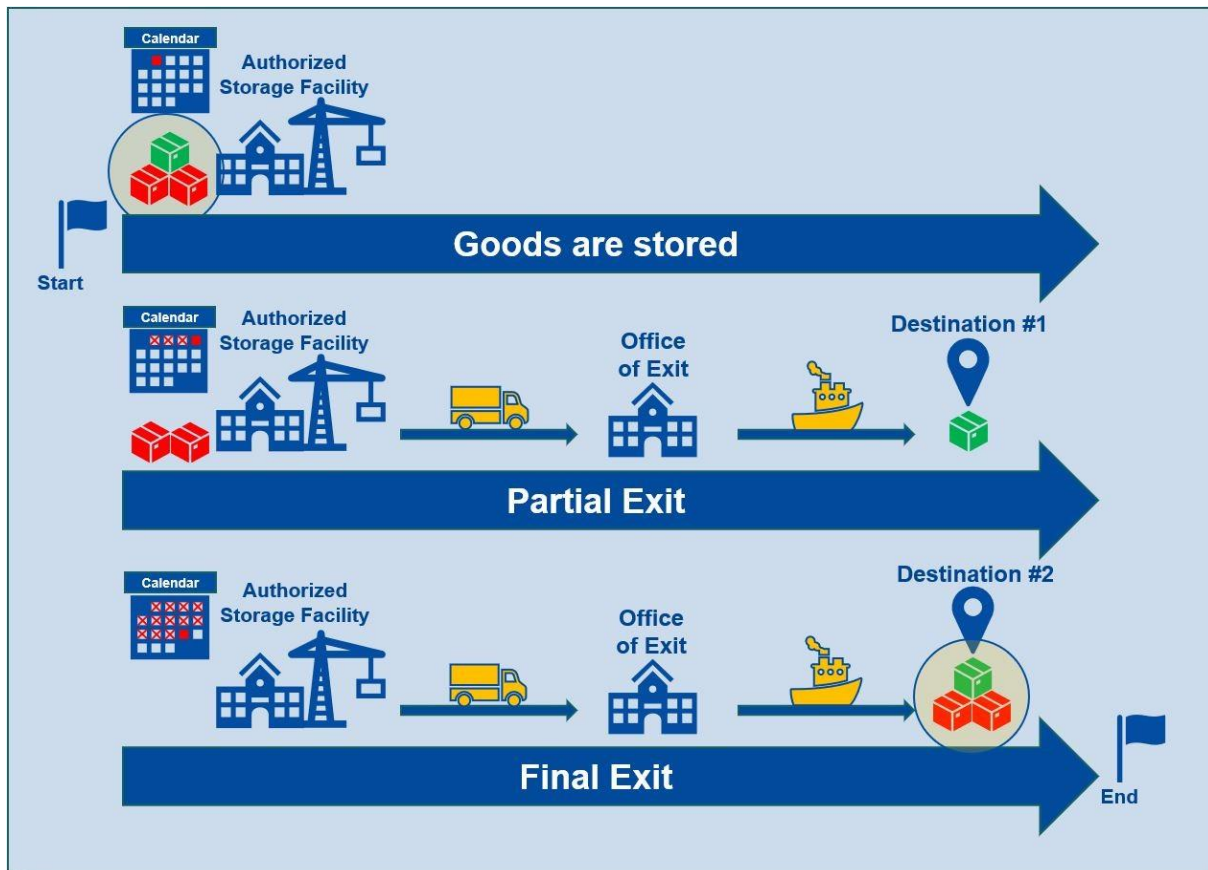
Calendar

Authorized Storage Facility

Start

Goods are stored

Calendar

Authorized Storage Facility

Office of Exit

Destination #1

Partial Exit

Calendar

Authorized Storage Facility

Office of Exit

Destination #2

Final Exit

End